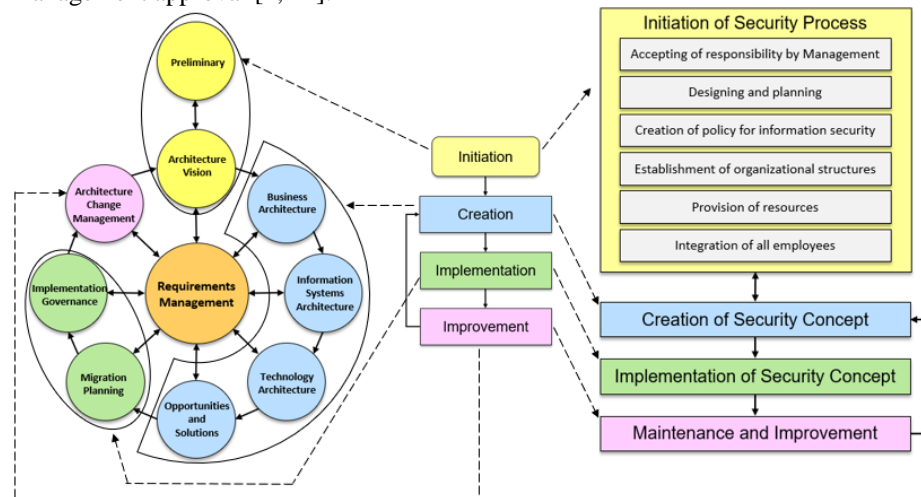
management support [1, 11].

Preliminary

Architecture Vision

Architecture Change Management

Business Architecture

Requirements Management

Implementation Governance

Information Systems Architecture

Migration Planning

Technology Architecture

Opportunities and Solutions

Initiation

Creation

Implementation

Improvement

Initiation of Security Process

Accepting of responsibility by Management

Designing and planning

Creation of policy for information security

Establishment of organizational structures

Provision of resources

Integration of all employees

Creation of Security Concept

Implementation of Security Concept

Maintenance and Improvement